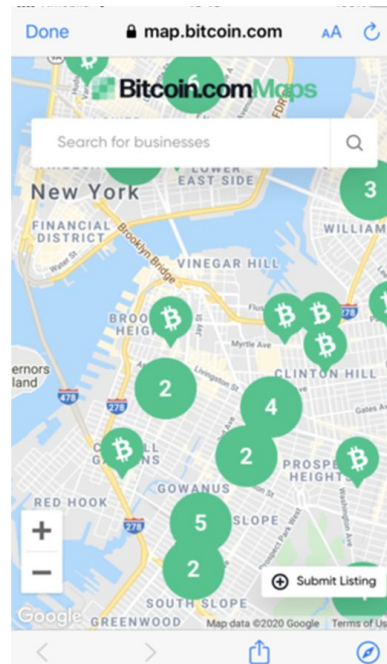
Done
map.bitcoin.com
AA

Bitcoin.comMaps

Search for businesses

6
3
New York
EAST SIDE
FINANCIAL DISTRICT
WILLIAM
Brooklyn Bridge
VINEGAR HILL
BROO HEIGH
Myrtle Ave
CLINTON HILL
ernors land
2
4
478
278
2
PROSPE HEIGHTS
CA GARDENS
RED HOOK
GOWANUS
5
SLOPE
2
Submit Listing
SOUTH SLOPE
GREENWOOD
Google
Map data ©2020 Google
Terms of U